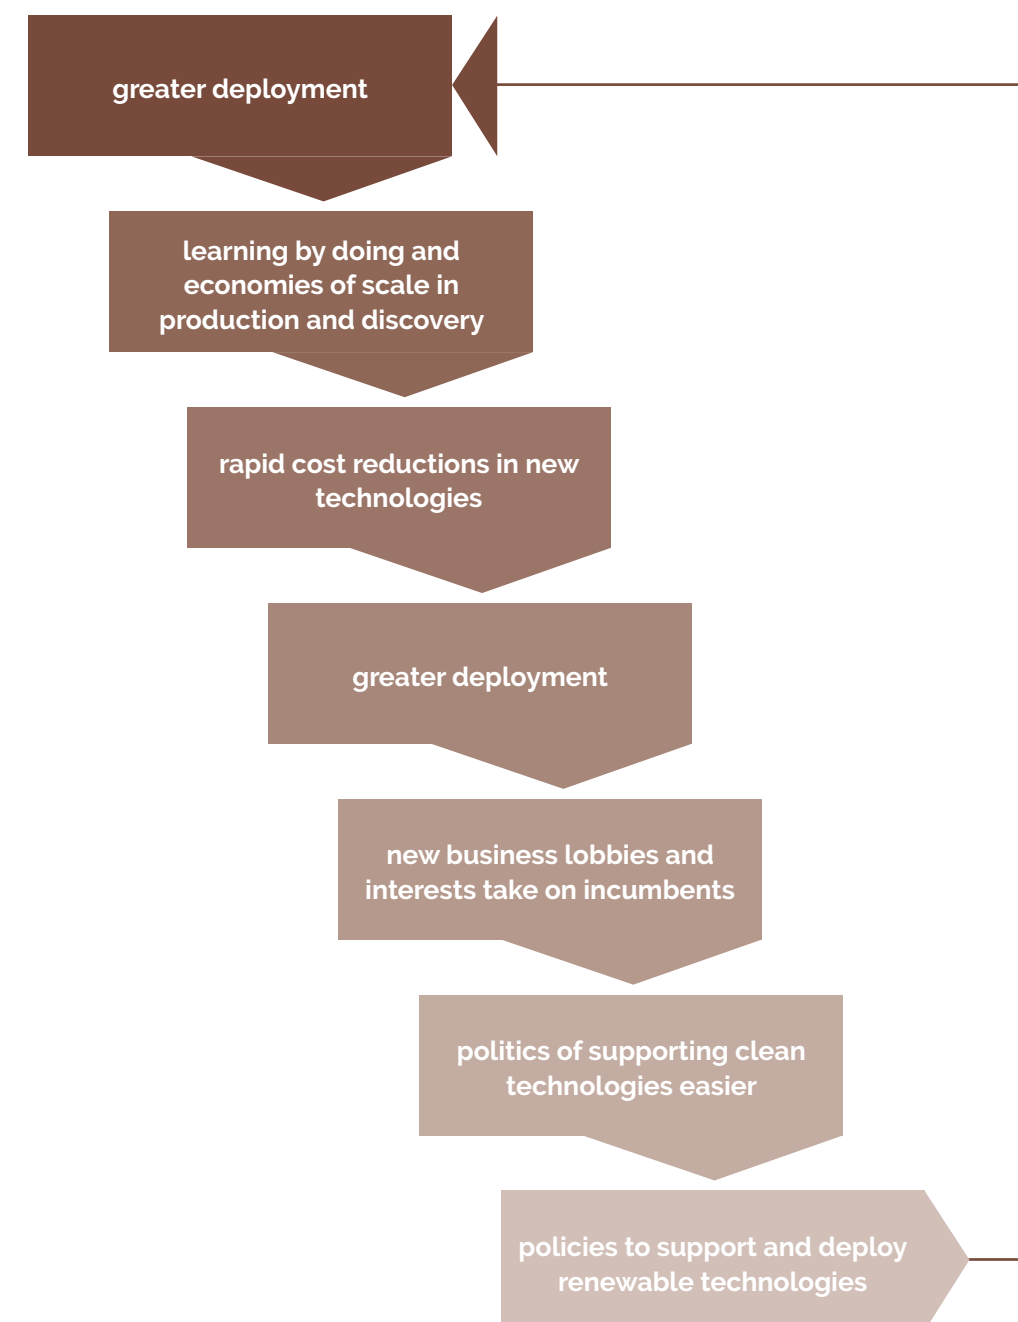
greater deployment

learning by doing and economies of scale in production and discovery

rapid cost reductions in new technologies

greater deployment

new business lobbies and interests take on incumbents

politics of supporting clean technologies easier

policies to support and deploy renewable technologies